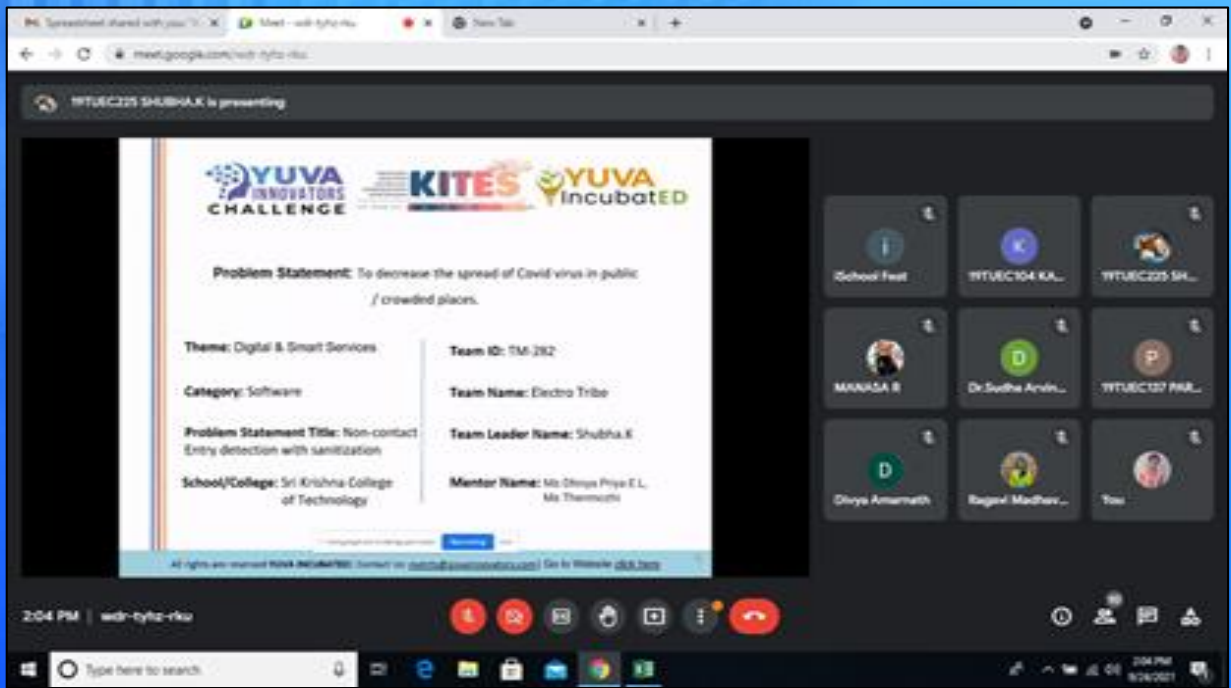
Spreadsheet shared with you
Meet - wdr-tyhz-rku
New Tab
meet.google.com/wdr-tyhz-rku

19TUEC225 SHUBHA.K is presenting

YUVA INNOVATORS CHALLENGE
KITES
YUVA IncubatED

Problem Statement: To decrease the spread of Covid virus in public / crowded places.

Theme: Digital & Smart Services

Category: Software

Problem Statement Title: Non-contact Entry detection with sanitization

School/College: Sri Krishna College of Technology

Team ID: TM-282

Team Name: Electro Tribe

Team Leader Name: Shubha.K

Mentor Name: Ms Dhivya Priya E.L, Ms Thenmozhi

Stop sharing

All rights are reserved YUVA INCUBATED | Contact us: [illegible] | Go to Website click here

iSchool Fest
19TUEC104 KA...
19TUEC225 SH...
MANASA R
Dr.Sudha Arvin...
19TUEC137 PAR...
Divya Amarnath
Ragavi Madhav...
You

2:04 PM | wdr-tyhz-rku

Type here to search

2:04 PM
9/24/2021